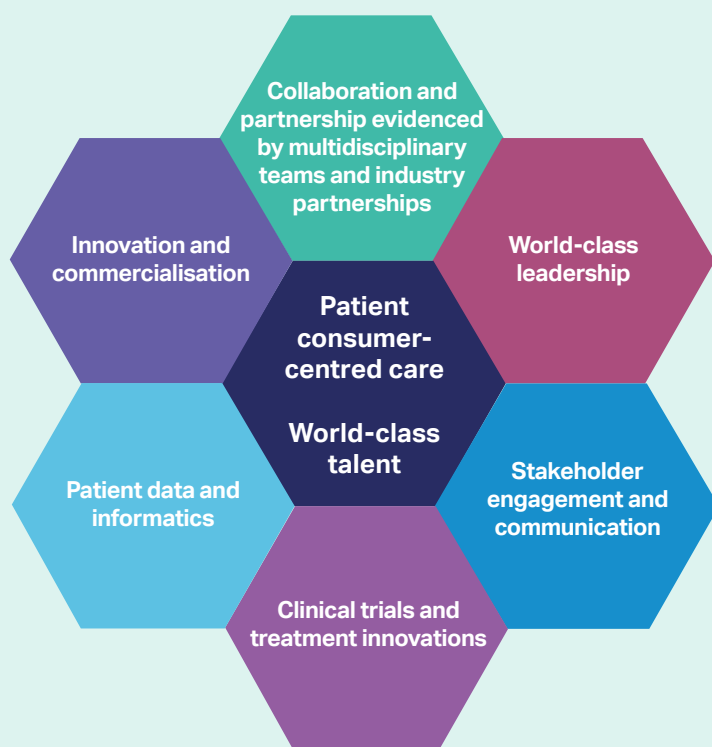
Collaboration and partnership evidenced by multidisciplinary teams and industry partnerships

Innovation and commercialisation

World-class leadership

Patient consumer-centred care

World-class talent

Patient data and informatics

Stakeholder engagement and communication

Clinical trials and treatment innovations